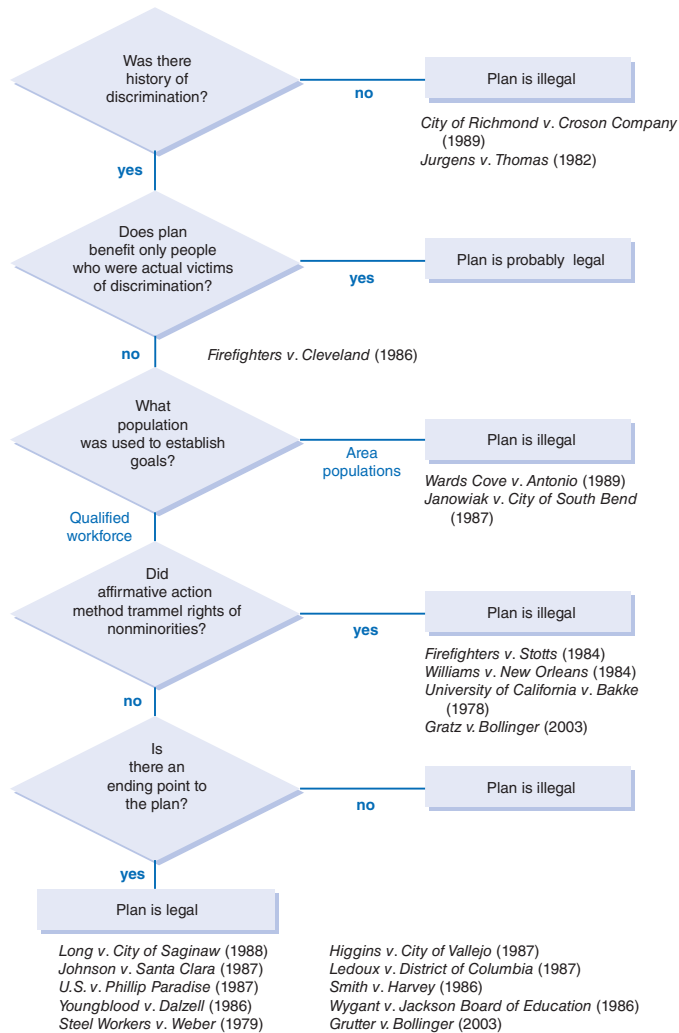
Was there history of discrimination?

no

Plan is illegal

*City of Richmond v. Croson Company* (1989)
*Jurgens v. Thomas* (1982)

yes

Does plan benefit only people who were actual victims of discrimination?

yes

Plan is probably legal

no

*Firefighters v. Cleveland* (1986)

What population was used to establish goals?

Area populations

Plan is illegal

*Wards Cove v. Antonio* (1989)
*Janowiak v. City of South Bend* (1987)

Qualified workforce

Did affirmative action method trammel rights of nonminorities?

yes

Plan is illegal

*Firefighters v. Stotts* (1984)
*Williams v. New Orleans* (1984)
*University of California v. Bakke* (1978)
*Gratz v. Bollinger* (2003)

no

Is there an ending point to the plan?

no

Plan is illegal

yes

Plan is legal

*Long v. City of Saginaw* (1988)
*Johnson v. Santa Clara* (1987)
*U.S. v. Phillip Paradise* (1987)
*Youngblood v. Dalzell* (1986)
*Steel Workers v. Weber* (1979)

*Higgins v. City of Vallejo* (1987)
*Ledoux v. District of Columbia* (1987)
*Smith v. Harvey* (1986)
*Wygant v. Jackson Board of Education* (1986)
*Grutter v. Bollinger* (2003)